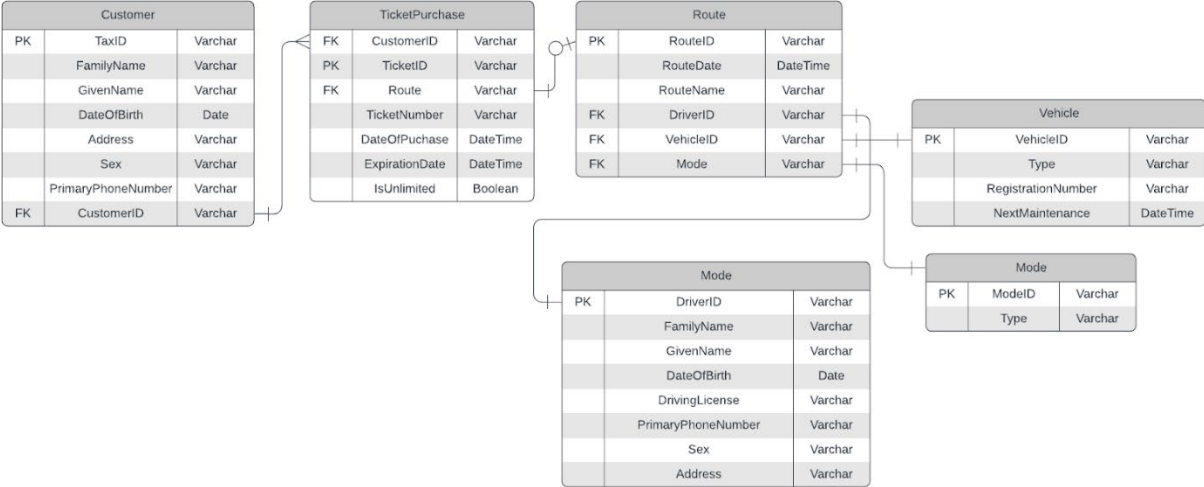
Customer

| | | |
|---|---|---|
| PK | TaxID | Varchar |
| | FamilyName | Varchar |
| | GivenName | Varchar |
| | DateOfBirth | Date |
| | Address | Varchar |
| | Sex | Varchar |
| | PrimaryPhoneNumber | Varchar |
| FK | CustomerID | Varchar |

TicketPurchase

| | | |
|---|---|---|
| FK | CustomerID | Varchar |
| PK | TicketID | Varchar |
| FK | Route | Varchar |
| | TicketNumber | Varchar |
| | DateOfPuchase | DateTime |
| | ExpirationDate | DateTime |
| | IsUnlimited | Boolean |

Route

| | | |
|---|---|---|
| PK | RouteID | Varchar |
| | RouteDate | DateTime |
| | RouteName | Varchar |
| FK | DriverID | Varchar |
| FK | VehicleID | Varchar |
| FK | Mode | Varchar |

Vehicle

| | | |
|---|---|---|
| PK | VehicleID | Varchar |
| | Type | Varchar |
| | RegistrationNumber | Varchar |
| | NextMaintenance | DateTime |

Mode

| | | |
|---|---|---|
| PK | DriverID | Varchar |
| | FamilyName | Varchar |
| | GivenName | Varchar |
| | DateOfBirth | Date |
| | DrivingLicense | Varchar |
| | PrimaryPhoneNumber | Varchar |
| | Sex | Varchar |
| | Address | Varchar |

Mode

| | | |
|---|---|---|
| PK | ModeID | Varchar |
| | Type | Varchar |